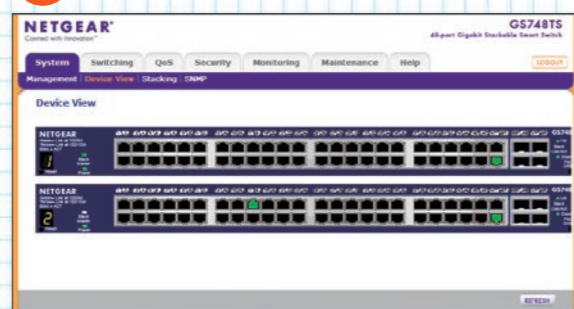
NETGEAR
Connect with Innovation™

GS748TS
48-port Gigabit Stackable Smart Switch

System | Switching | QoS | Security | Monitoring | Maintenance | Help

LOGOUT

Management | Device View | Stacking | SNMP

Device View

NETGEAR

1

NETGEAR

2

REFRESH